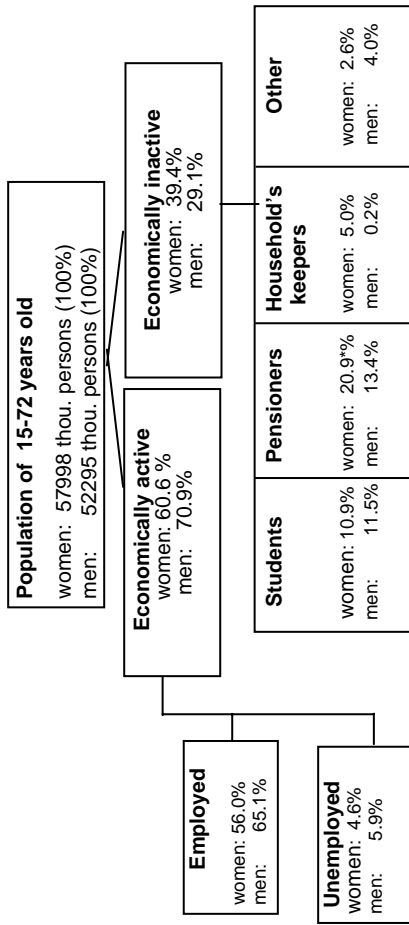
**Population of 15-72 years old**
women: 57998 thou. persons (100%)
men: 52295 thou. persons (100%)

**Economically active**
women: 60.6 %
men: 70.9%

**Economically inactive**
women: 39.4%
men: 29.1%

**Employed**
women: 56.0%
men: 65.1%

**Unemployed**
women: 4.6%
men: 5.9%

| **Students** | **Pensioners** | **Household's keepers** | **Other** |
|---|---|---|---|
| women: 10.9% men: 11.5% | women: 20.9*% men: 13.4% | women: 5.0% men: 0.2% | women: 2.6% men: 4.0% |